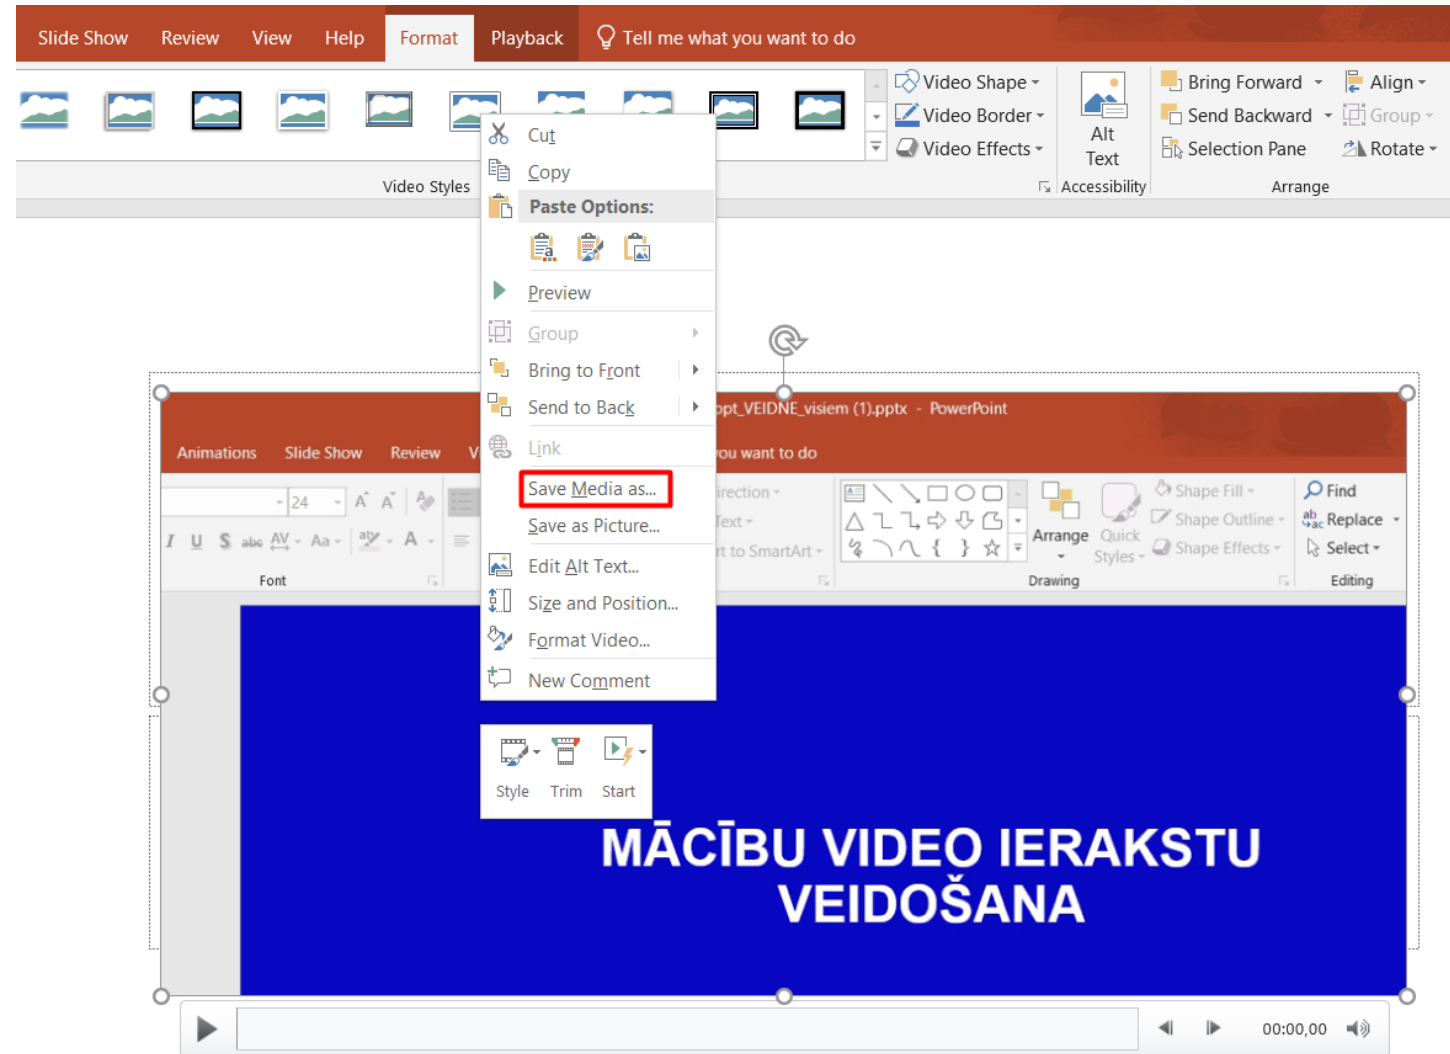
Slide Show Review View Help Format Playback Tell me what you want to do

Video Styles

Video Shape
Video Border
Video Effects

Alt Text
Accessibility

Bring Forward
Send Backward
Selection Pane

Align
Group
Rotate

Arrange

Cut
Copy
Paste Options:
Preview
Group
Bring to Front
Send to Back
Link
Save Media as...
Save as Picture...
Edit Alt Text...
Size and Position...
Format Video...
New Comment

Style Trim Start

ppt_VEIDNE_visiem (1).pptx - PowerPoint

Animations Slide Show Review V

ou want to do

24

Font

irection
Text
rt to SmartArt

Arrange
Quick Styles
Shape Fill
Shape Outline
Shape Effects
Drawing

Find
Replace
Select
Editing

MĀCĪBU VIDEO IERAKSTU VEIDOŠANA

00:00,00